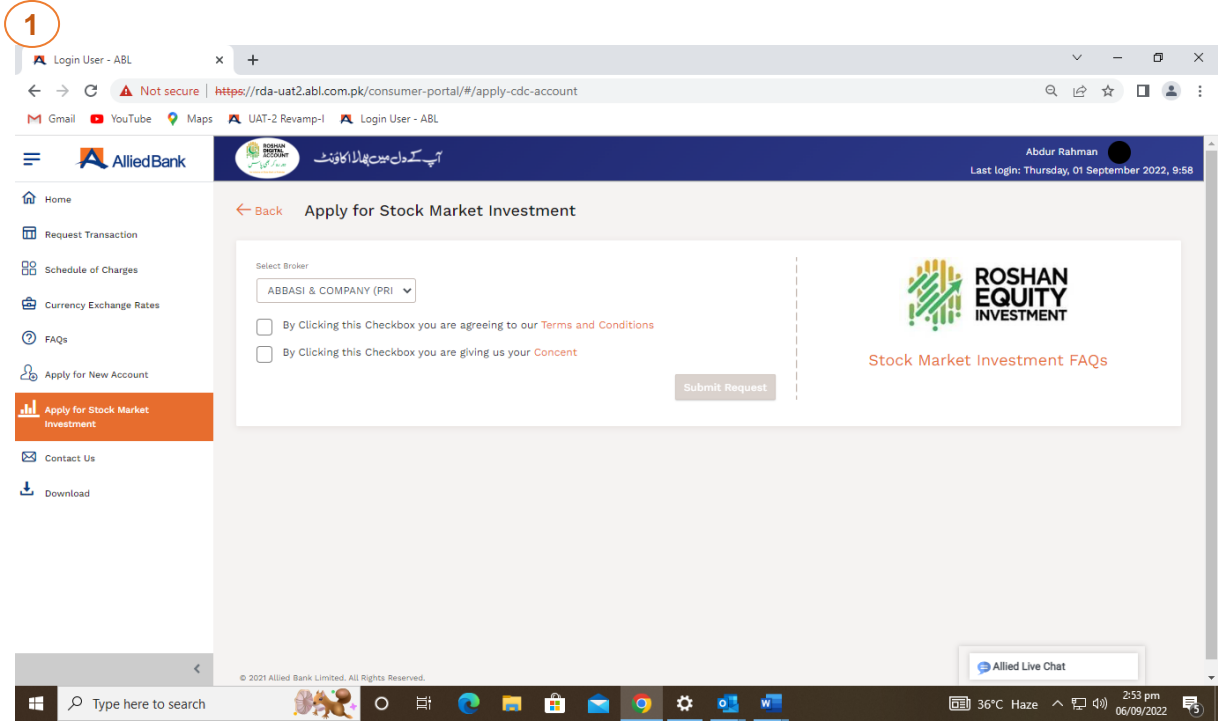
1

Login User - ABL

Not secure | https://rda-uat2.abl.com.pk/consumer-portal/#/apply-cdc-account

Gmail YouTube Maps UAT-2 Revamp-I Login User - ABL

AlliedBank

ROSHAN DIGITAL ACCOUNT

آپ کے دل میں بھلا اکاؤنٹ

Abdur Rahman
Last login: Thursday, 01 September 2022, 9:58

Home
Request Transaction
Schedule of Charges
Currency Exchange Rates
FAQs
Apply for New Account
Apply for Stock Market Investment
Contact Us
Download

Back Apply for Stock Market Investment

Select Broker
ABBASI & COMPANY (PRI

By Clicking this Checkbox you are agreeing to our Terms and Conditions

By Clicking this Checkbox you are giving us your Concent

Submit Request

ROSHAN EQUITY INVESTMENT

Stock Market Investment FAQs

© 2021 Allied Bank Limited. All Rights Reserved.

Allied Live Chat

Type here to search

36°C Haze 2:53 pm 06/09/2022 5